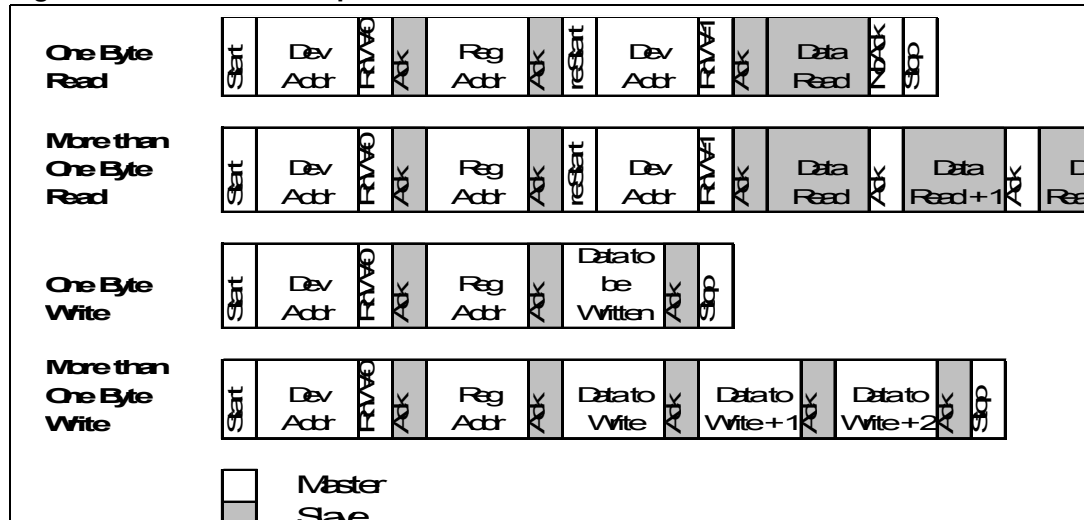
One Byte Read

Start | Dev Addr | R/W=0 | Ack | Reg Addr | Ack | reStart | Dev Addr | R/W=1 | Ack | Data Read | NoAck | Stop

More than One Byte Read

Start | Dev Addr | R/W=0 | Ack | Reg Addr | Ack | reStart | Dev Addr | R/W=1 | Ack | Data Read | Ack | Data Read+1 | Ack | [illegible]

One Byte Write

Start | Dev Addr | R/W=0 | Ack | Reg Addr | Ack | Data to be Written | Ack | Stop

More than One Byte Write

Start | Dev Addr | R/W=0 | Ack | Reg Addr | Ack | Data to Write | Ack | Data to Write+1 | Ack | Data to Write+2 | Ack | Stop

Master
Slave